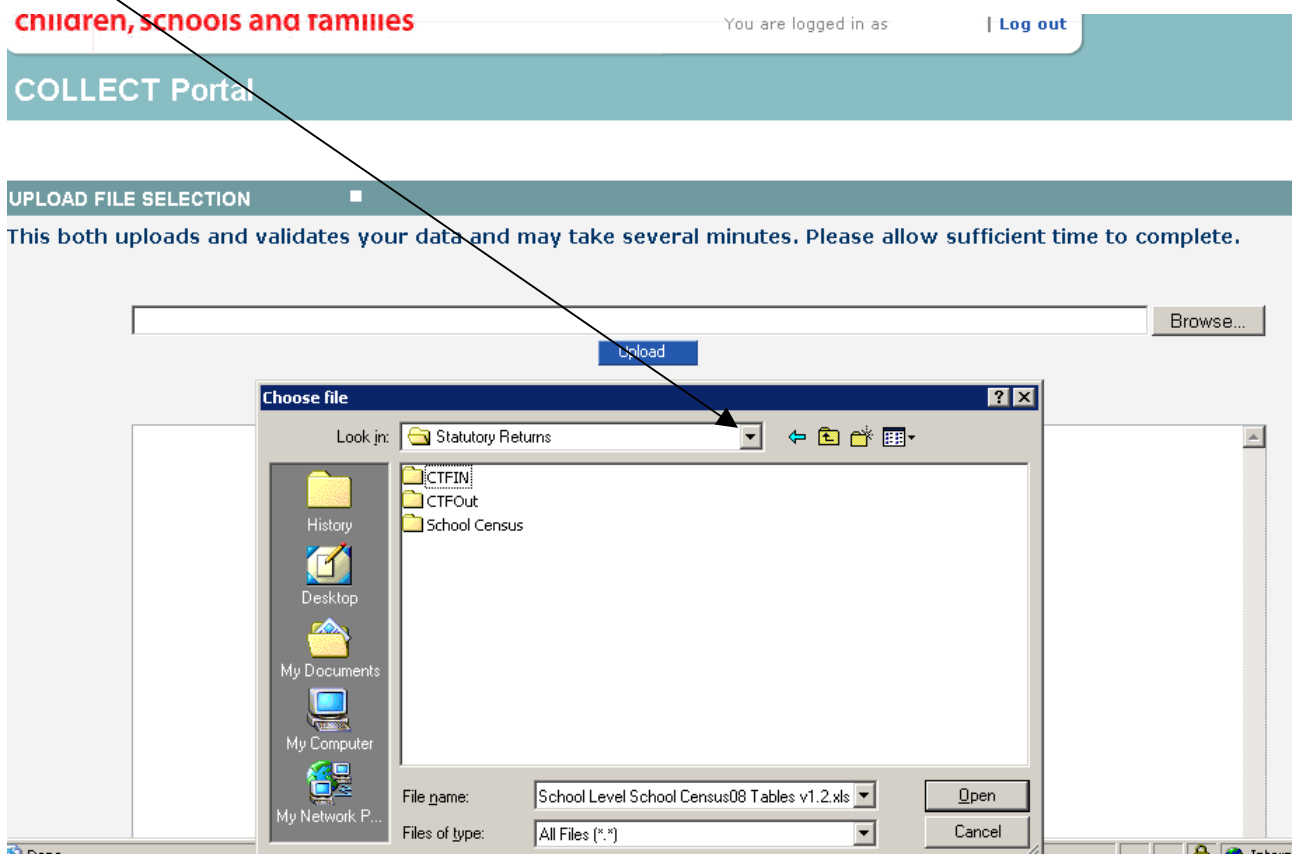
children, schools and families

You are logged in as

| Log out

COLLECT Portal

UPLOAD FILE SELECTION

This both uploads and validates your data and may take several minutes. Please allow sufficient time to complete.

Browse...

Upload

Choose file

?

Look in: Statutory Returns

History

Desktop

My Documents

My Computer

My Network P...

CTFIN

CTFOut

School Census

File name: School Level School Census08 Tables v1.2.xls

Files of type: All Files (*.*)

Open

Cancel

Done

Intern